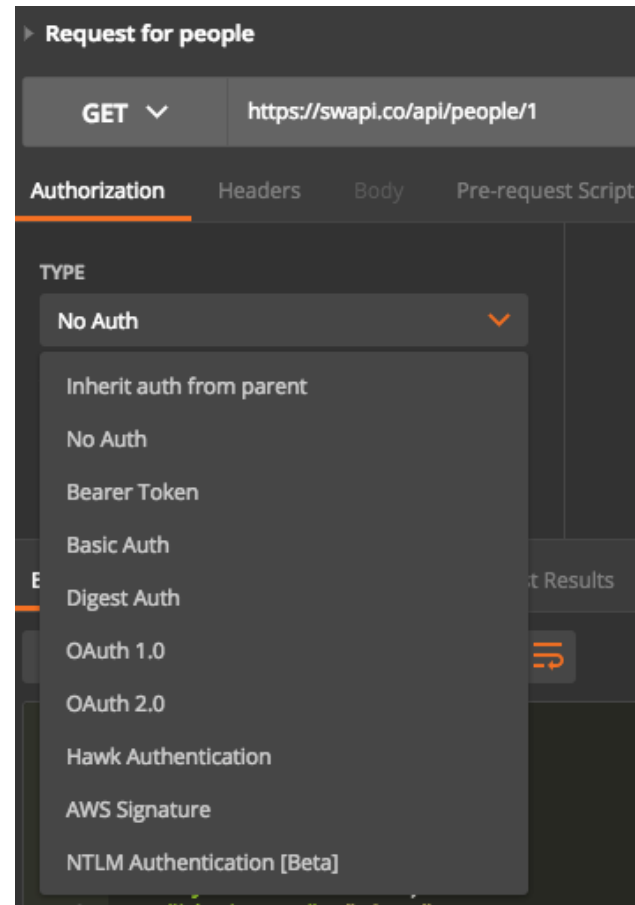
Request for people

GET

https://swapi.co/api/people/1

Authorization Headers Body Pre-request Script

TYPE

No Auth

Inherit auth from parent
No Auth
Bearer Token
Basic Auth
Digest Auth
OAuth 1.0
OAuth 2.0
Hawk Authentication
AWS Signature
NTLM Authentication [Beta]

B

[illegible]t Results